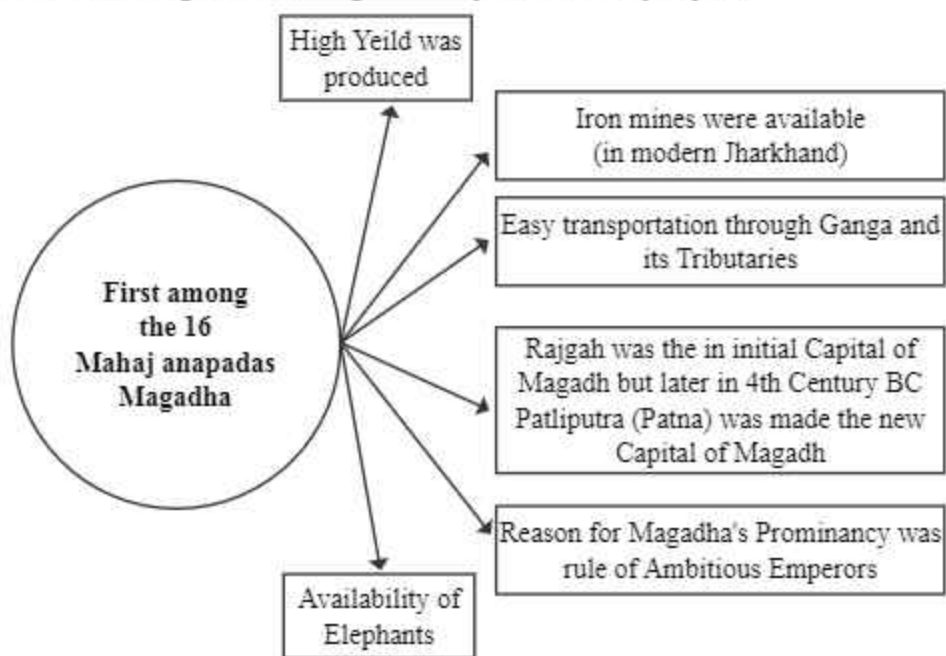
First among the 16 Mahaj anapadas Magadha

High Yeild was produced

Iron mines were available (in modern Jharkhand)

Easy transportation through Ganga and its Tributaries

Rajgah was the in initial Capital of Magadh but later in 4th Century BC Patliputra (Patna) was made the new Capital of Magadh

Reason for Magadha's Prominancy was rule of Ambitious Emperors

Availability of Elephants